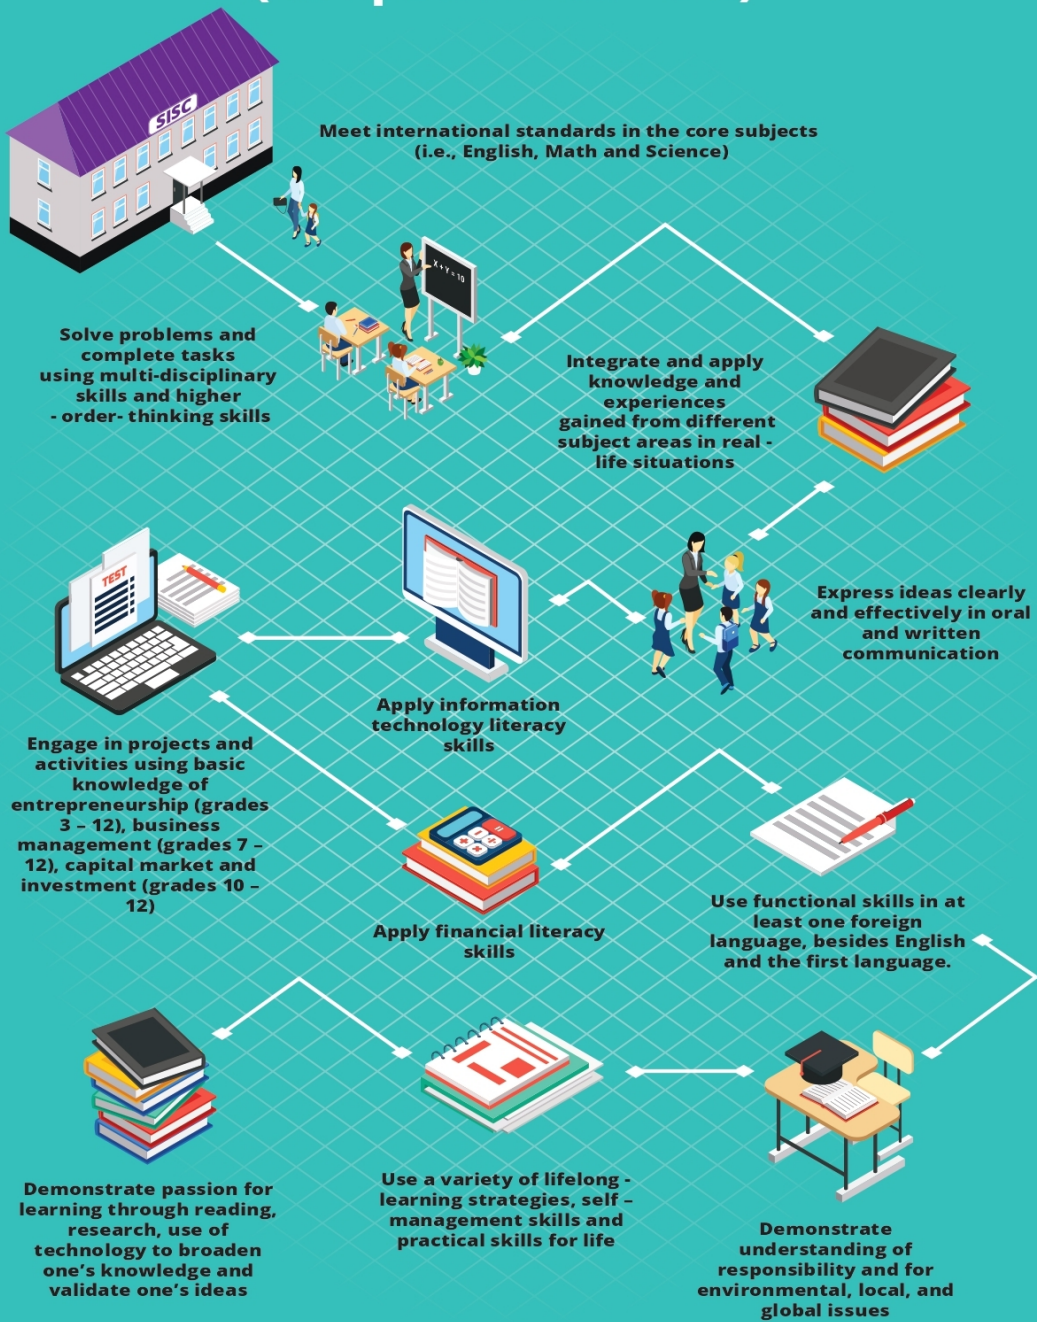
SISC

Meet international standards in the core subjects (i.e., English, Math and Science)

$X+Y=10$

Solve problems and complete tasks using multi-disciplinary skills and higher - order- thinking skills

Integrate and apply knowledge and experiences gained from different subject areas in real - life situations

TEST

Express ideas clearly and effectively in oral and written communication

Apply information technology literacy skills

Engage in projects and activities using basic knowledge of entrepreneurship (grades 3 – 12), business management (grades 7 – 12), capital market and investment (grades 10 – 12)

Apply financial literacy skills

Use functional skills in at least one foreign language, besides English and the first language.

Demonstrate passion for learning through reading, research, use of technology to broaden one's knowledge and validate one's ideas

Use a variety of lifelong - learning strategies, self – management skills and practical skills for life

Demonstrate understanding of responsibility and for environmental, local, and global issues